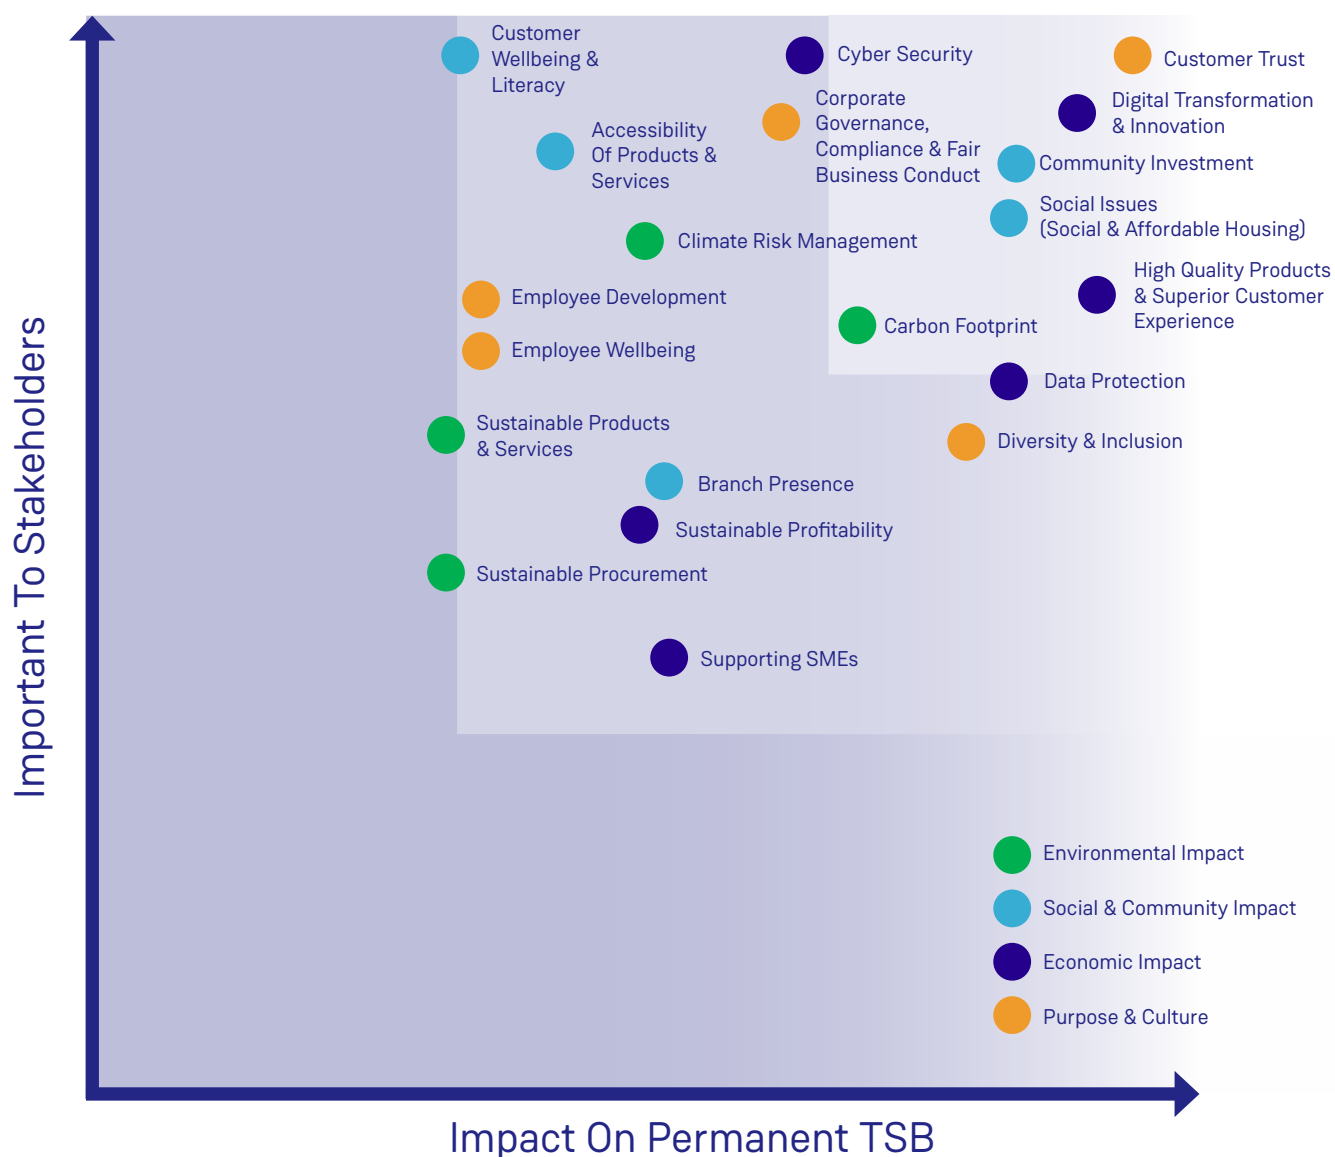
Customer Wellbeing & Literacy

Cyber Security

Customer Trust

Corporate Governance, Compliance & Fair Business Conduct

Digital Transformation & Innovation

Accessibility Of Products & Services

Community Investment

Social Issues (Social & Affordable Housing)

Climate Risk Management

High Quality Products & Superior Customer Experience

Employee Development

Carbon Footprint

Employee Wellbeing

Data Protection

Sustainable Products & Services

Diversity & Inclusion

Branch Presence

Sustainable Profitability

Sustainable Procurement

Supporting SMEs

Environmental Impact

Social & Community Impact

Economic Impact

Purpose & Culture

Important To Stakeholders

Impact On Permanent TSB